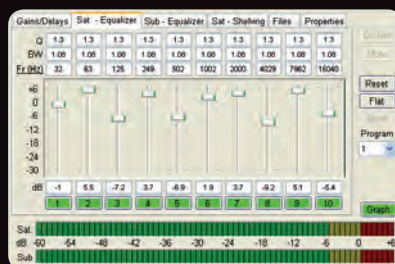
Gains/Delays | Sat - Equalizer | Sub - Equalizer | Sat - Shelving | Files | Properties

| | | | | | | | | | | |
|---|---|---|---|---|---|---|---|---|---|---|
| Q | 1.3 | 1.3 | 1.3 | 1.3 | 1.3 | 1.3 | 1.3 | 1.3 | 1.3 | 1.3 |
| BW | 1.08 | 1.08 | 1.08 | 1.08 | 1.08 | 1.08 | 1.08 | 1.08 | 1.08 | 1.08 |
| Fr (Hz) | 32 | 63 | 125 | 249 | 502 | 1002 | 2000 | 4029 | 7962 | 16040 |

+6
0
-6
-12
-18
-24
-30

| dB | -1 | 5.5 | -7.2 | 3.7 | -6.9 | 1.9 | 3.7 | -9.2 | 5.1 | -5.4 |
|---|---|---|---|---|---|---|---|---|---|---|
| | 1 | 2 | 3 | 4 | 5 | 6 | 7 | 8 | 9 | 10 |

Reset
Flat
Store
Program
1

Graph

Sat
dB -60 -54 -48 -42 -36 -30 -24 -18 -12 -6 0 +6
Sub